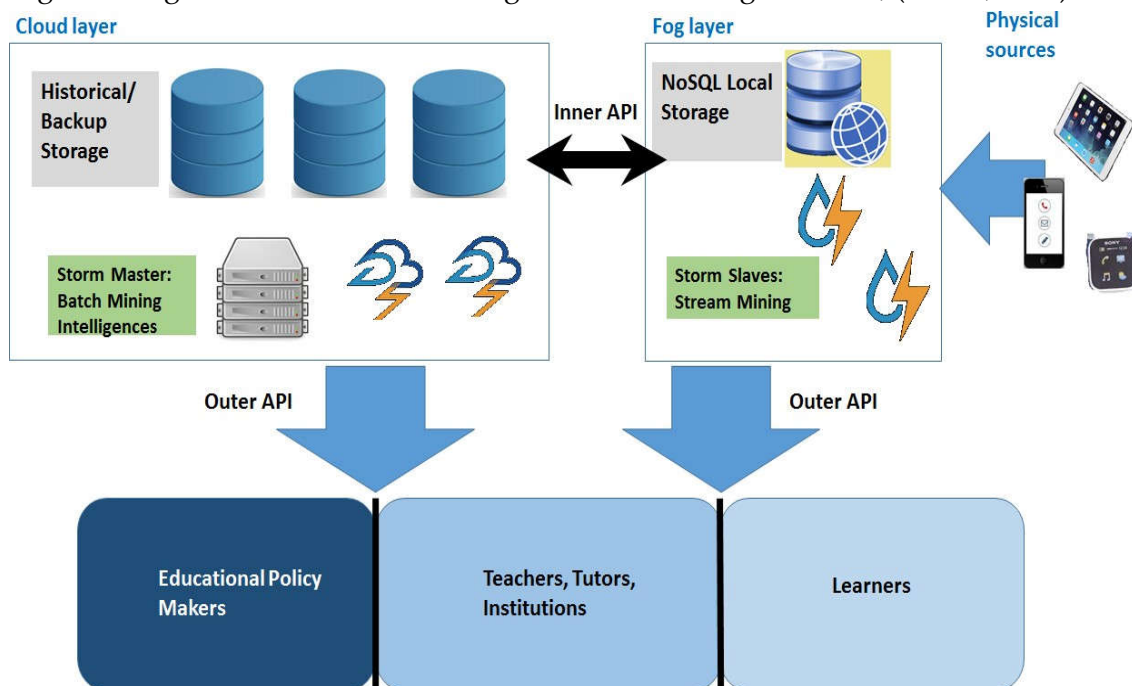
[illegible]

Cloud layer

Historical/ Backup Storage

Storm Master: Batch Mining Intelligences

Inner API

Fog layer

NoSQL Local Storage

Storm Slaves: Stream Mining

Physical sources

Outer API

Outer API

Educational Policy Makers

Teachers, Tutors, Institutions

Learners